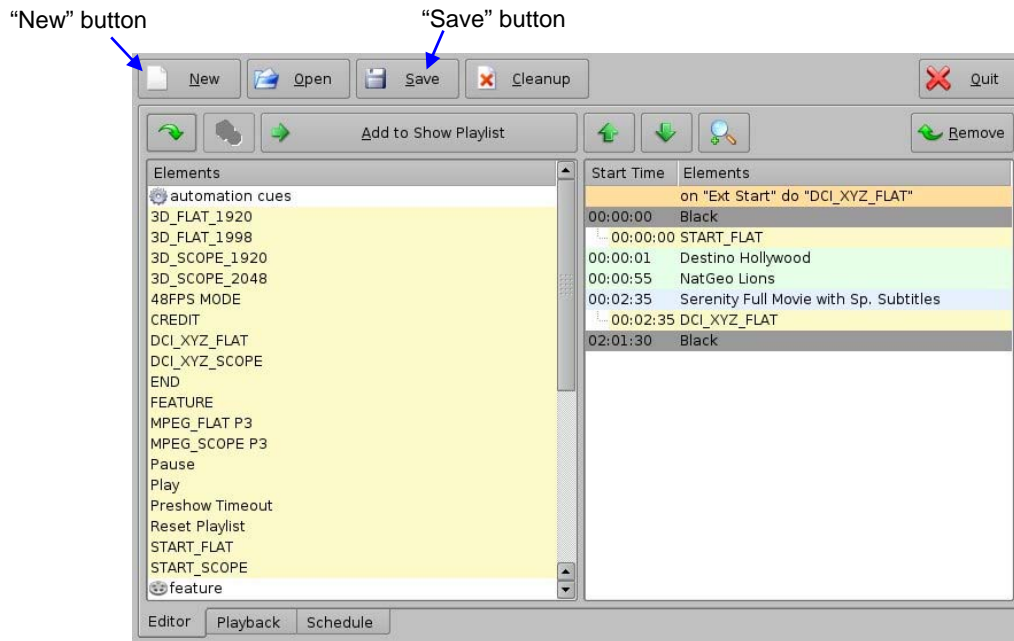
"New" button

"Save" button

New Open Save Cleanup Quit

Add to Show Playlist

Remove

| Elements |
|---|
| automation cues |
| 3D_FLAT_1920 |
| 3D_FLAT_1998 |
| 3D_SCOPE_1920 |
| 3D_SCOPE_2048 |
| 48FPS MODE |
| CREDIT |
| DCI_XYZ_FLAT |
| DCI_XYZ_SCOPE |
| END |
| FEATURE |
| MPEG_FLAT P3 |
| MPEG_SCOPE P3 |
| Pause |
| Play |
| Preshow Timeout |
| Reset Playlist |
| START_FLAT |
| START_SCOPE |
| feature |

| Start Time | Elements |
|---|---|
| | on "Ext Start" do "DCI_XYZ_FLAT" |
| 00:00:00 | Black |
| 00:00:00 | START_FLAT |
| 00:00:01 | Destino Hollywood |
| 00:00:55 | NatGeo Lions |
| 00:02:35 | Serenity Full Movie with Sp. Subtitles |
| 00:02:35 | DCI_XYZ_FLAT |
| 02:01:30 | Black |

Editor Playback Schedule